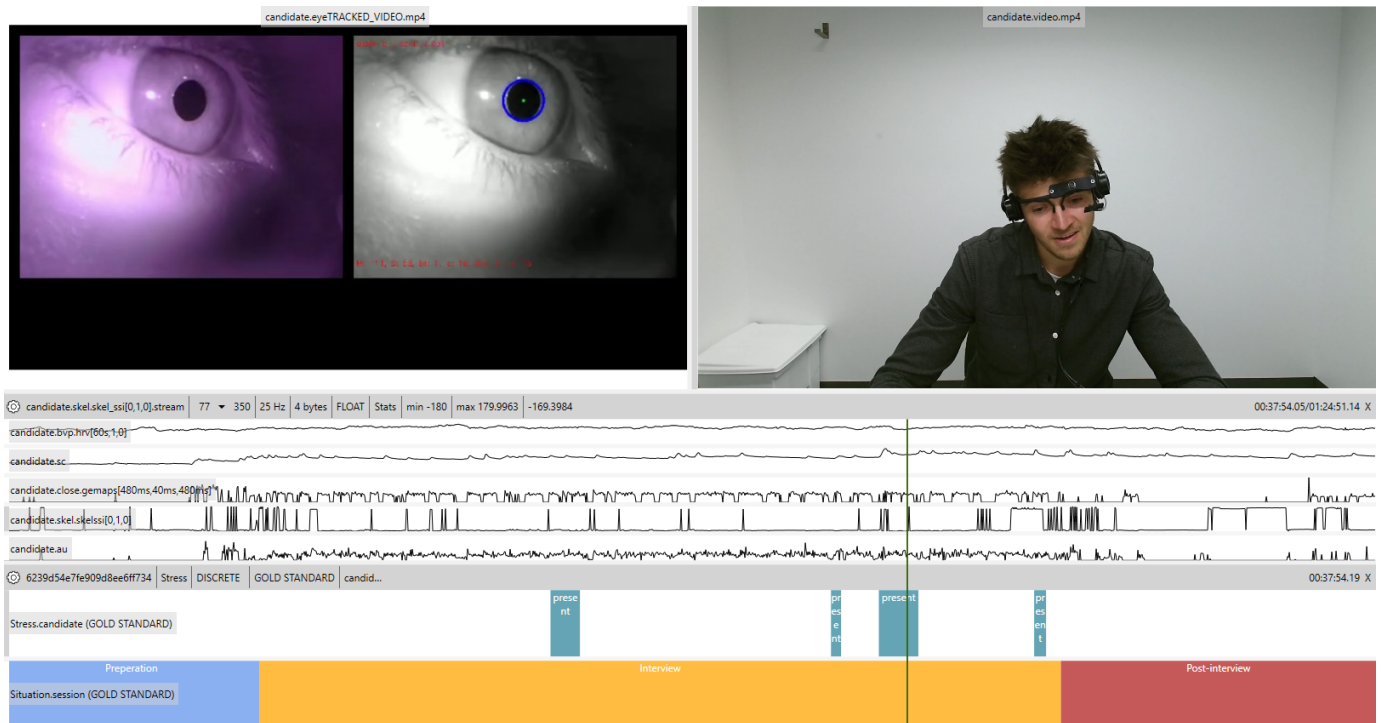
candidate.eyeTRACKED_VIDEO.mp4

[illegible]

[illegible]

candidate.video.mp4

candidate.skel.skel_ssi[0,1,0].stream | 77 ▾ 350 | 25 Hz | 4 bytes | FLOAT | Stats | min -180 | max 179.9963 | -169.3984

00:37:54.05/01:24:51.14 X

candidate.bvp.hrv[60s,1,0]

candidate.sc

candidate.close.gemaps[480ms,40ms,480ms]*

candidate.skel.skelssi[0,1,0]

candidate.au

6239d54e7fe909d8ee6ff734 | Stress | DISCRETE | GOLD STANDARD | candid...

00:37:54.19 X

present

present

present

present

Stress.candidate (GOLD STANDARD)

Preperation

Interview

Post-interview

Situation.session (GOLD STANDARD)